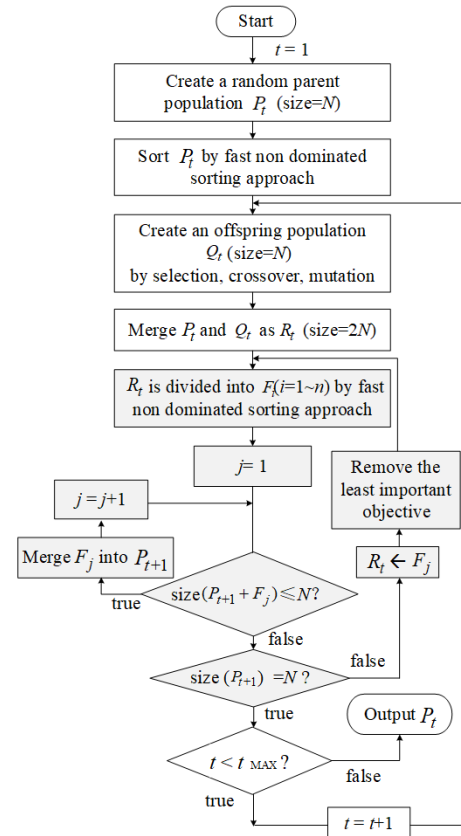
Start

$t = 1$

Create a random parent population $P_t$ (size=$N$)

Sort $P_t$ by fast non dominated sorting approach

Create an offspring population $Q_t$ (size=$N$) by selection, crossover, mutation

Merge $P_t$ and $Q_t$ as $R_t$ (size=$2N$)

$R_t$ is divided into $F_i$($i$=1~$n$) by fast non dominated sorting approach

$j$= 1

$j = j+1$

Merge $F_j$ into $P_{t+1}$

true

size$(P_{t+1} + F_j) \leqslant N$?

false

Remove the least important objective

$R_t \leftarrow F_j$

false

size $(P_{t+1})$ =$N$ ?

true

Output $P_t$

$t < t_{\text{MAX}}$?

false

true

$t = t$+1